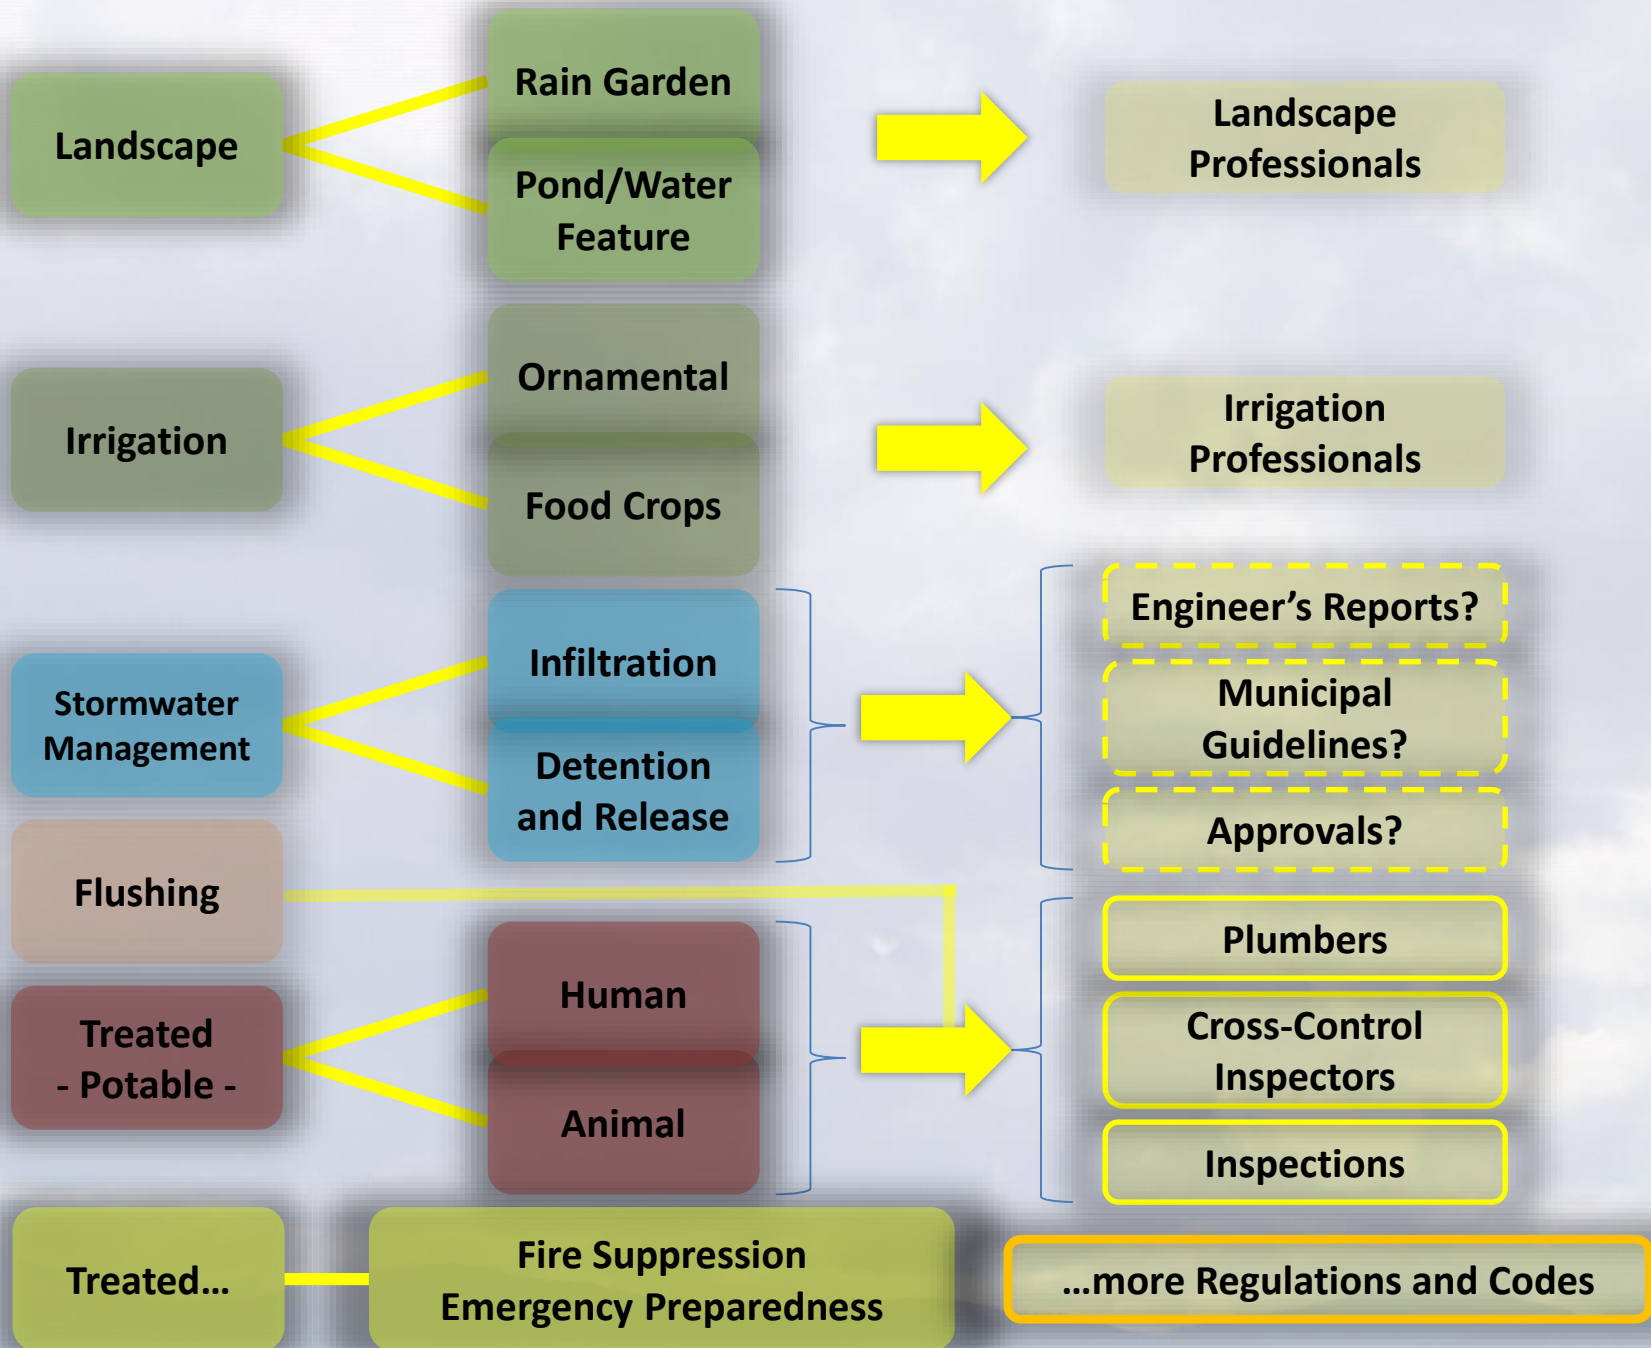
Landscape

Rain Garden

Pond/Water Feature

Landscape Professionals

Irrigation

Ornamental

Food Crops

Irrigation Professionals

Stormwater Management

Infiltration

Detention and Release

Engineer's Reports?

Municipal Guidelines?

Approvals?

Flushing

Treated - Potable -

Human

Animal

Plumbers

Cross-Control Inspectors

Inspections

Treated...

Fire Suppression Emergency Preparedness

...more Regulations and Codes